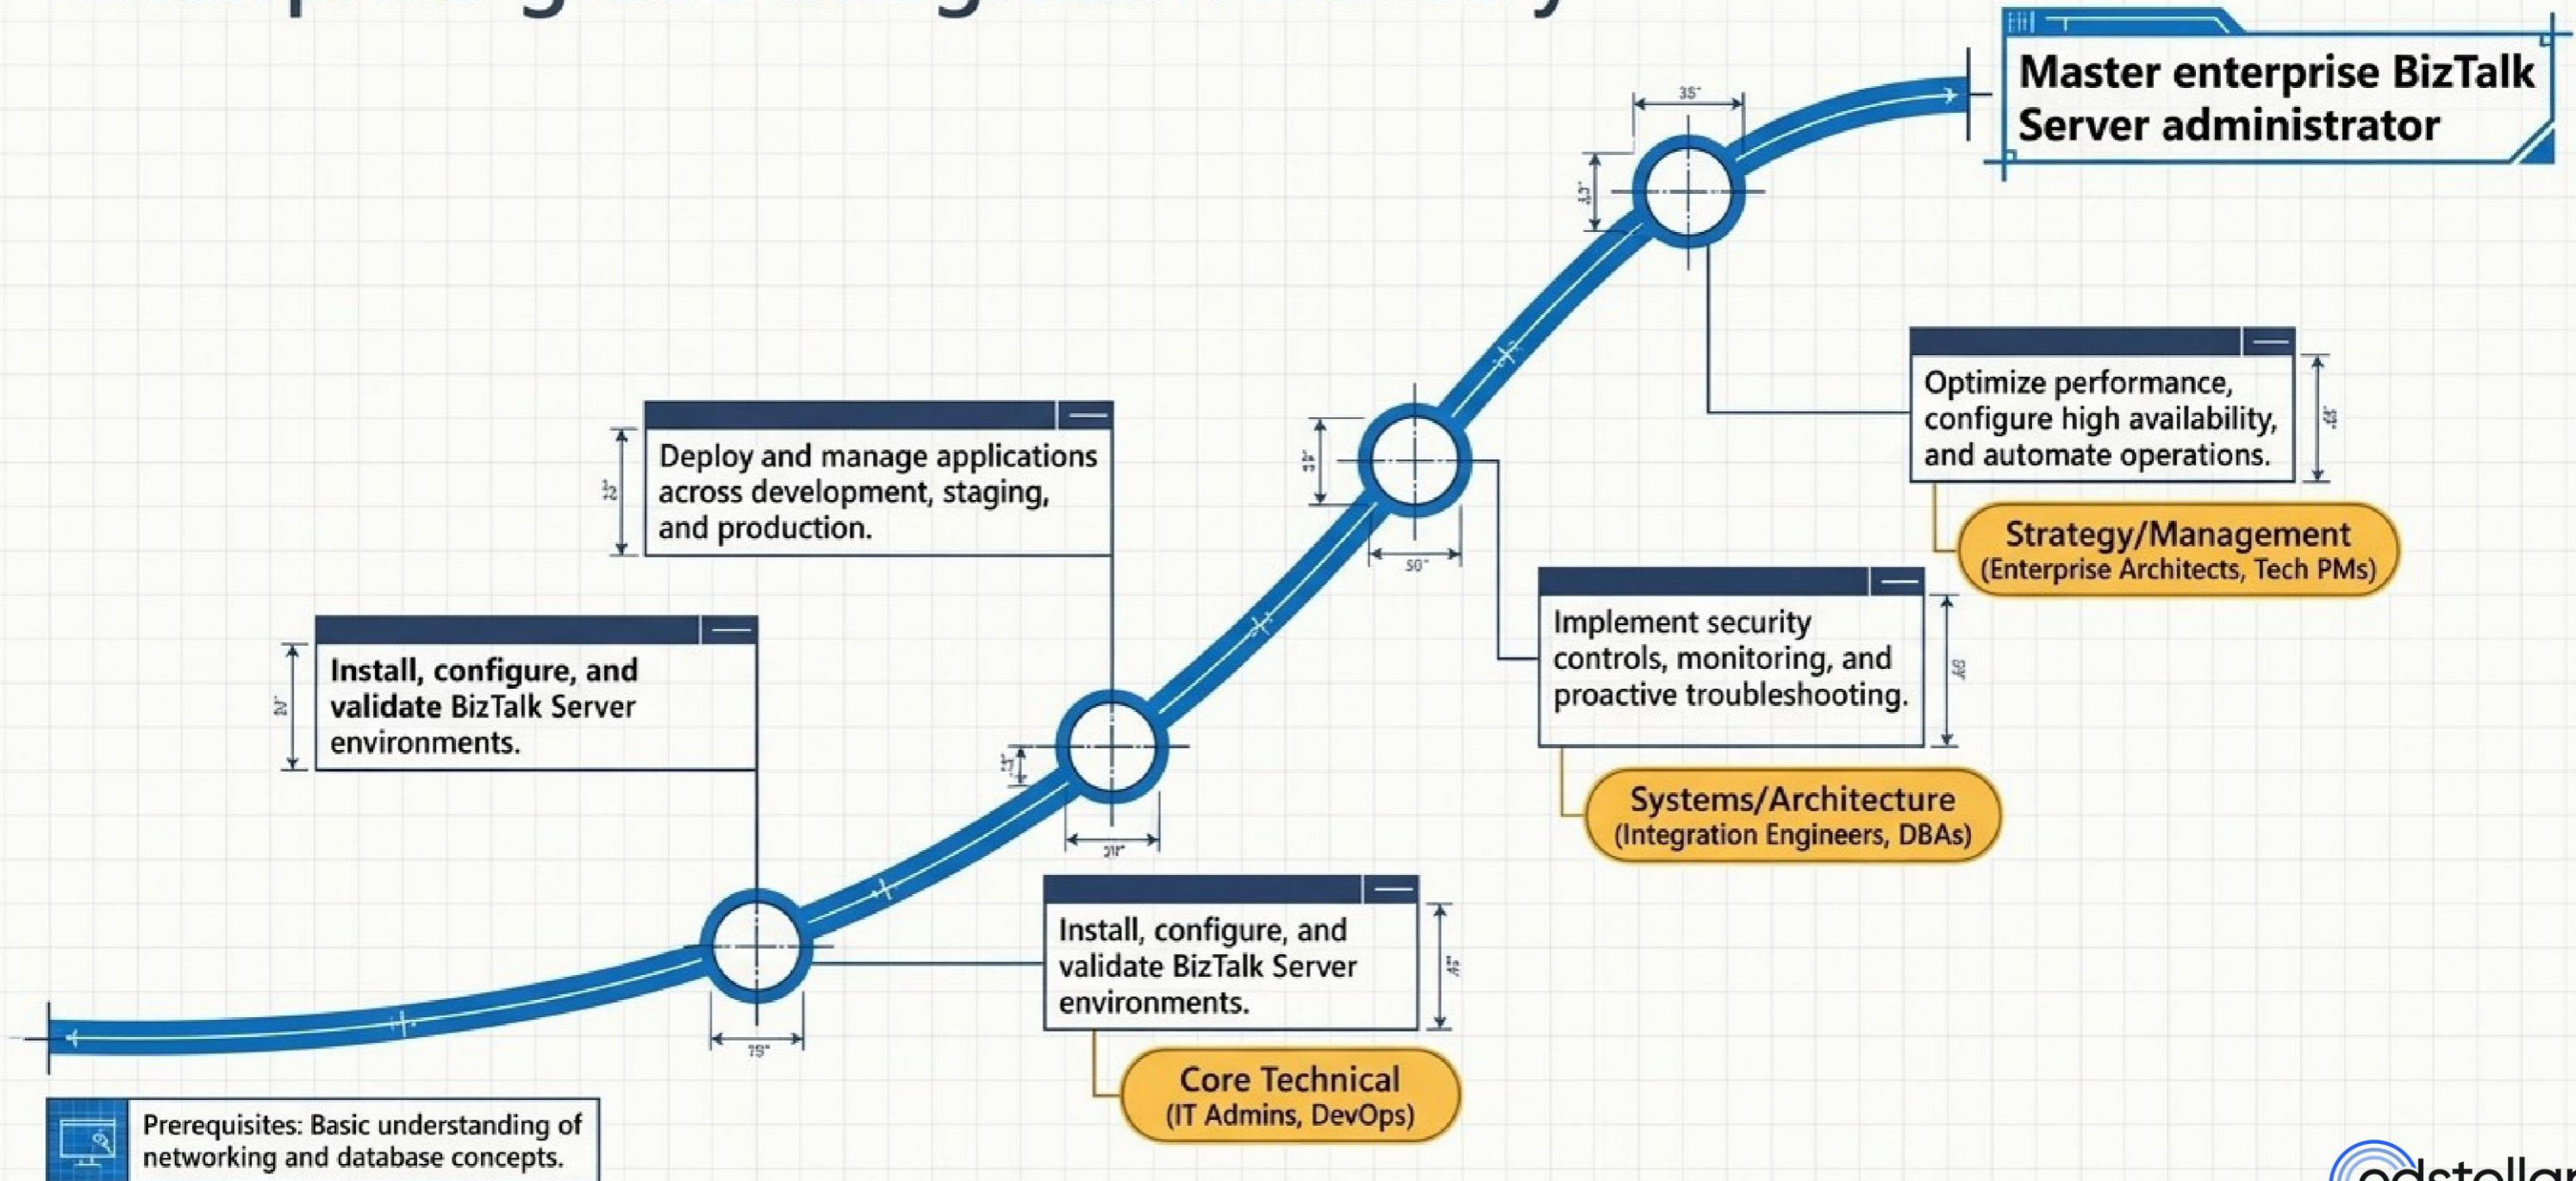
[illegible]

Master enterprise BizTalk Server administrator

Optimize performance, configure high availability, and automate operations.

Strategy/Management
(Enterprise Architects, Tech PMs)

Deploy and manage applications across development, staging, and production.

Implement security controls, monitoring, and proactive troubleshooting.

Systems/Architecture
(Integration Engineers, DBAs)

Install, configure, and validate BizTalk Server environments.

Install, configure, and validate BizTalk Server environments.

Core Technical
(IT Admins, DevOps)

Prerequisites: Basic understanding of networking and database concepts.

edstellar